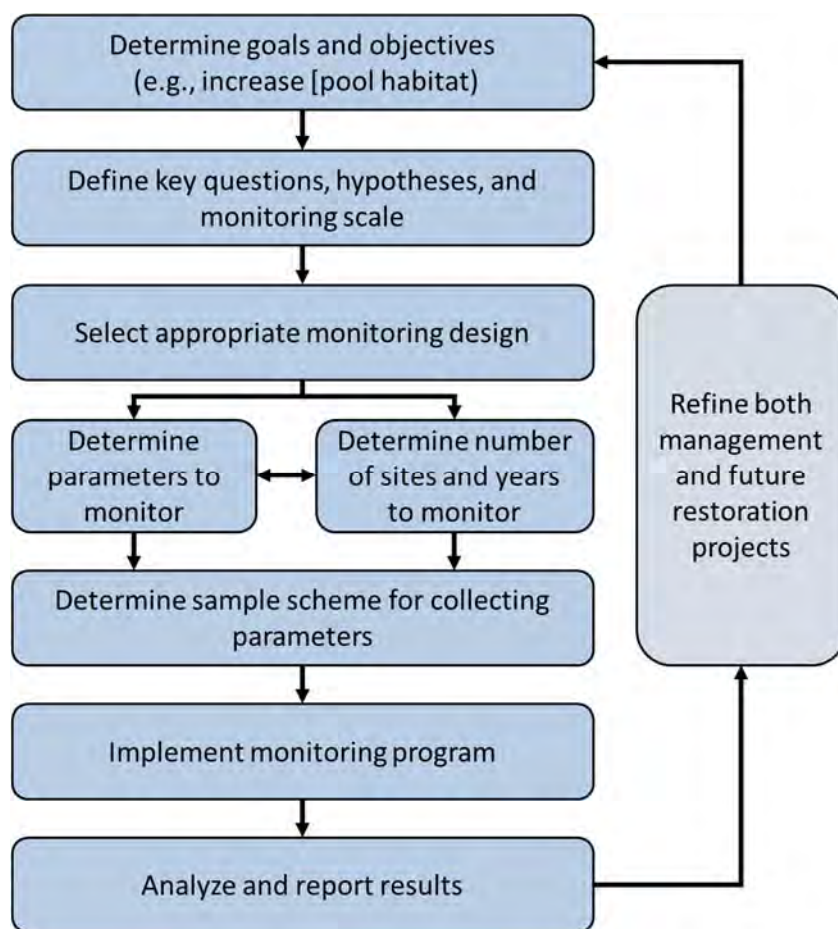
Determine goals and objectives (e.g., increase [pool habitat)

Define key questions, hypotheses, and monitoring scale

Select appropriate monitoring design

Determine parameters to monitor

Determine number of sites and years to monitor

Determine sample scheme for collecting parameters

Implement monitoring program

Analyze and report results

Refine both management and future restoration projects